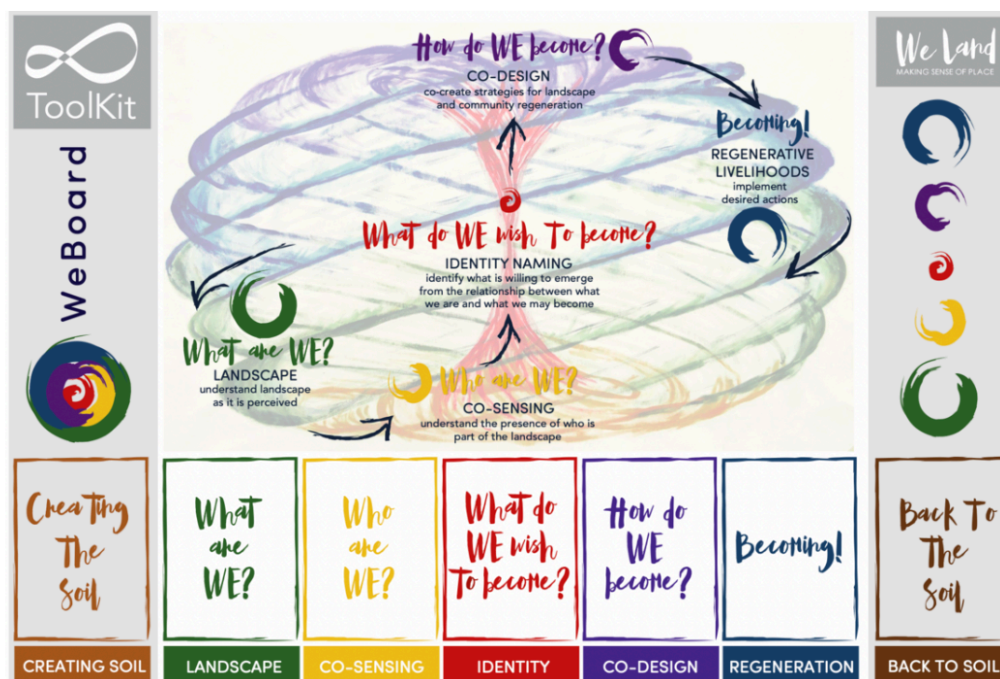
ToolKit

WeBoard

How do WE become?
CO-DESIGN
co-create strategies for landscape and community regeneration

Becoming!
REGENERATIVE LIVELIHOODS
implement desired actions

What do WE wish to become?
IDENTITY NAMING
identify what is willing to emerge from the relationship between what we are and what we may become

What are WE?
LANDSCAPE
understand landscape as it is perceived

Who are WE?
CO-SENSING
understand the presence of who is part of the landscape

We Land
MAKING SENSE OF PLACE

Creating The Soil
CREATING SOIL

What are WE?
LANDSCAPE

Who are WE?
CO-SENSING

What do WE wish to become?
IDENTITY

How do WE become?
CO-DESIGN

Becoming!
REGENERATION

Back To The Soil
BACK TO SOIL